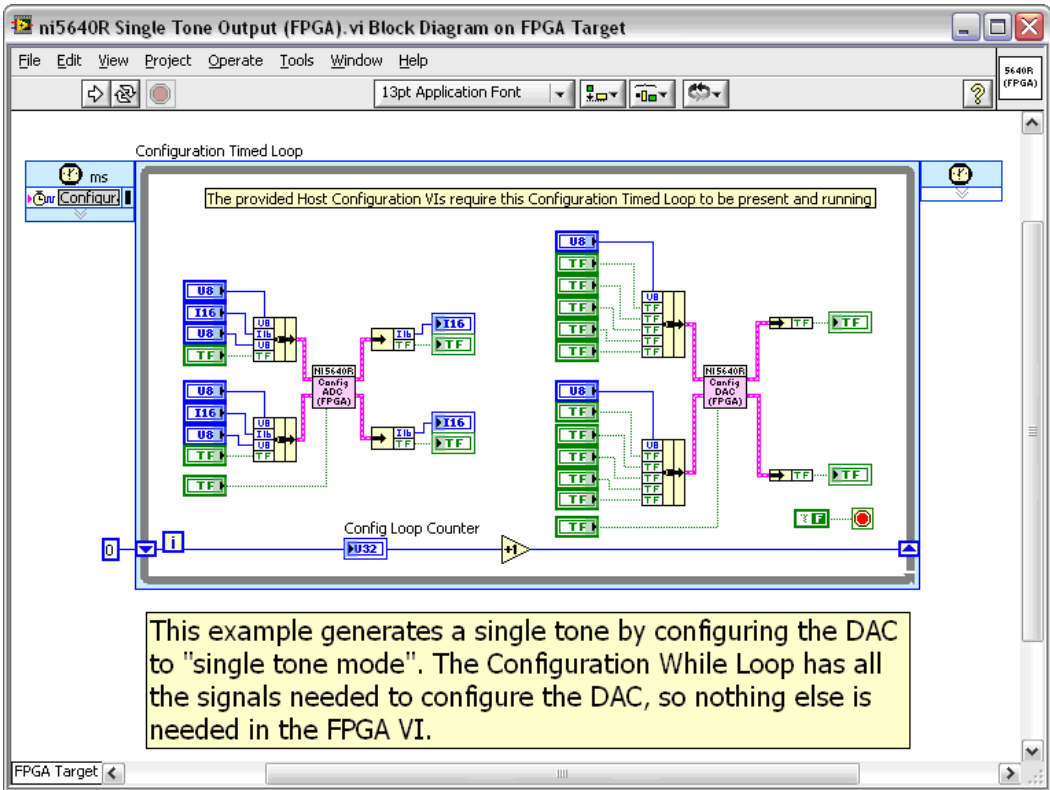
ni5640R Single Tone Output (FPGA).vi Block Diagram on FPGA Target

File Edit View Project Operate Tools Window Help

13pt Application Font

5640R (FPGA)

Configuration Timed Loop

ms

Configur

The provided Host Configuration VIs require this Configuration Timed Loop to be present and running

U8
I16
U8
TF

U8
I16
U8
TF

U8
I16
U8
TF

U8
I16
U8
TF

TF

NI5640R Config ADC (FPGA)

I16
TF
I16
TF

I16
TF
I16
TF

U8
TF
TF
TF
TF
TF

U8
TF
TF
TF
TF
TF

U8
TF
TF
TF
TF
TF

U8
TF
TF
TF
TF
TF

TF

NI5640R Config DAC (FPGA)

TF
TF
TF
TF

F

0

i

Config Loop Counter

U32

+1

This example generates a single tone by configuring the DAC to "single tone mode". The Configuration While Loop has all the signals needed to configure the DAC, so nothing else is needed in the FPGA VI.

FPGA Target